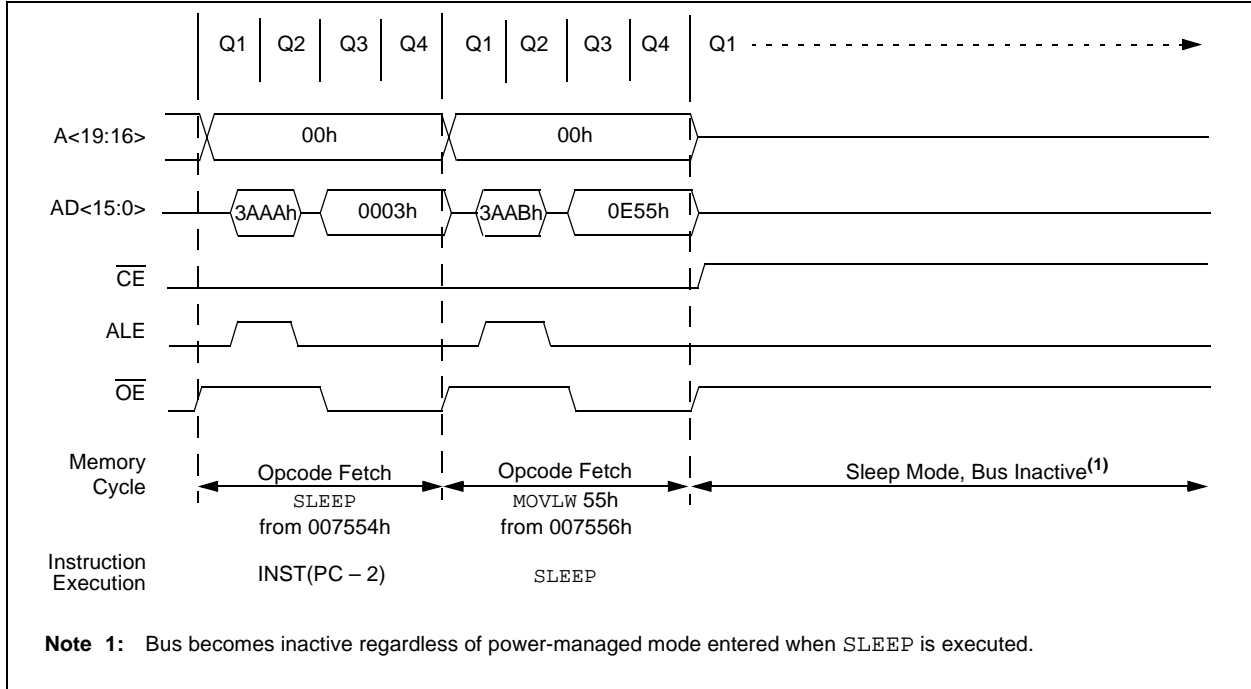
Q1 Q2 Q3 Q4 Q1 Q2 Q3 Q4 Q1

A<19:16>

00h

00h

AD<15:0>

3AAAh

0003h

3AABh

0E55h

$\overline{CE}$

ALE

$\overline{OE}$

Memory Cycle

Opcode Fetch
SLEEP
from 007554h

Opcode Fetch
MOVLW 55h
from 007556h

Sleep Mode, Bus Inactive$^{(1)}$

Instruction Execution

INST(PC – 2)

SLEEP

**Note 1:** Bus becomes inactive regardless of power-managed mode entered when SLEEP is executed.